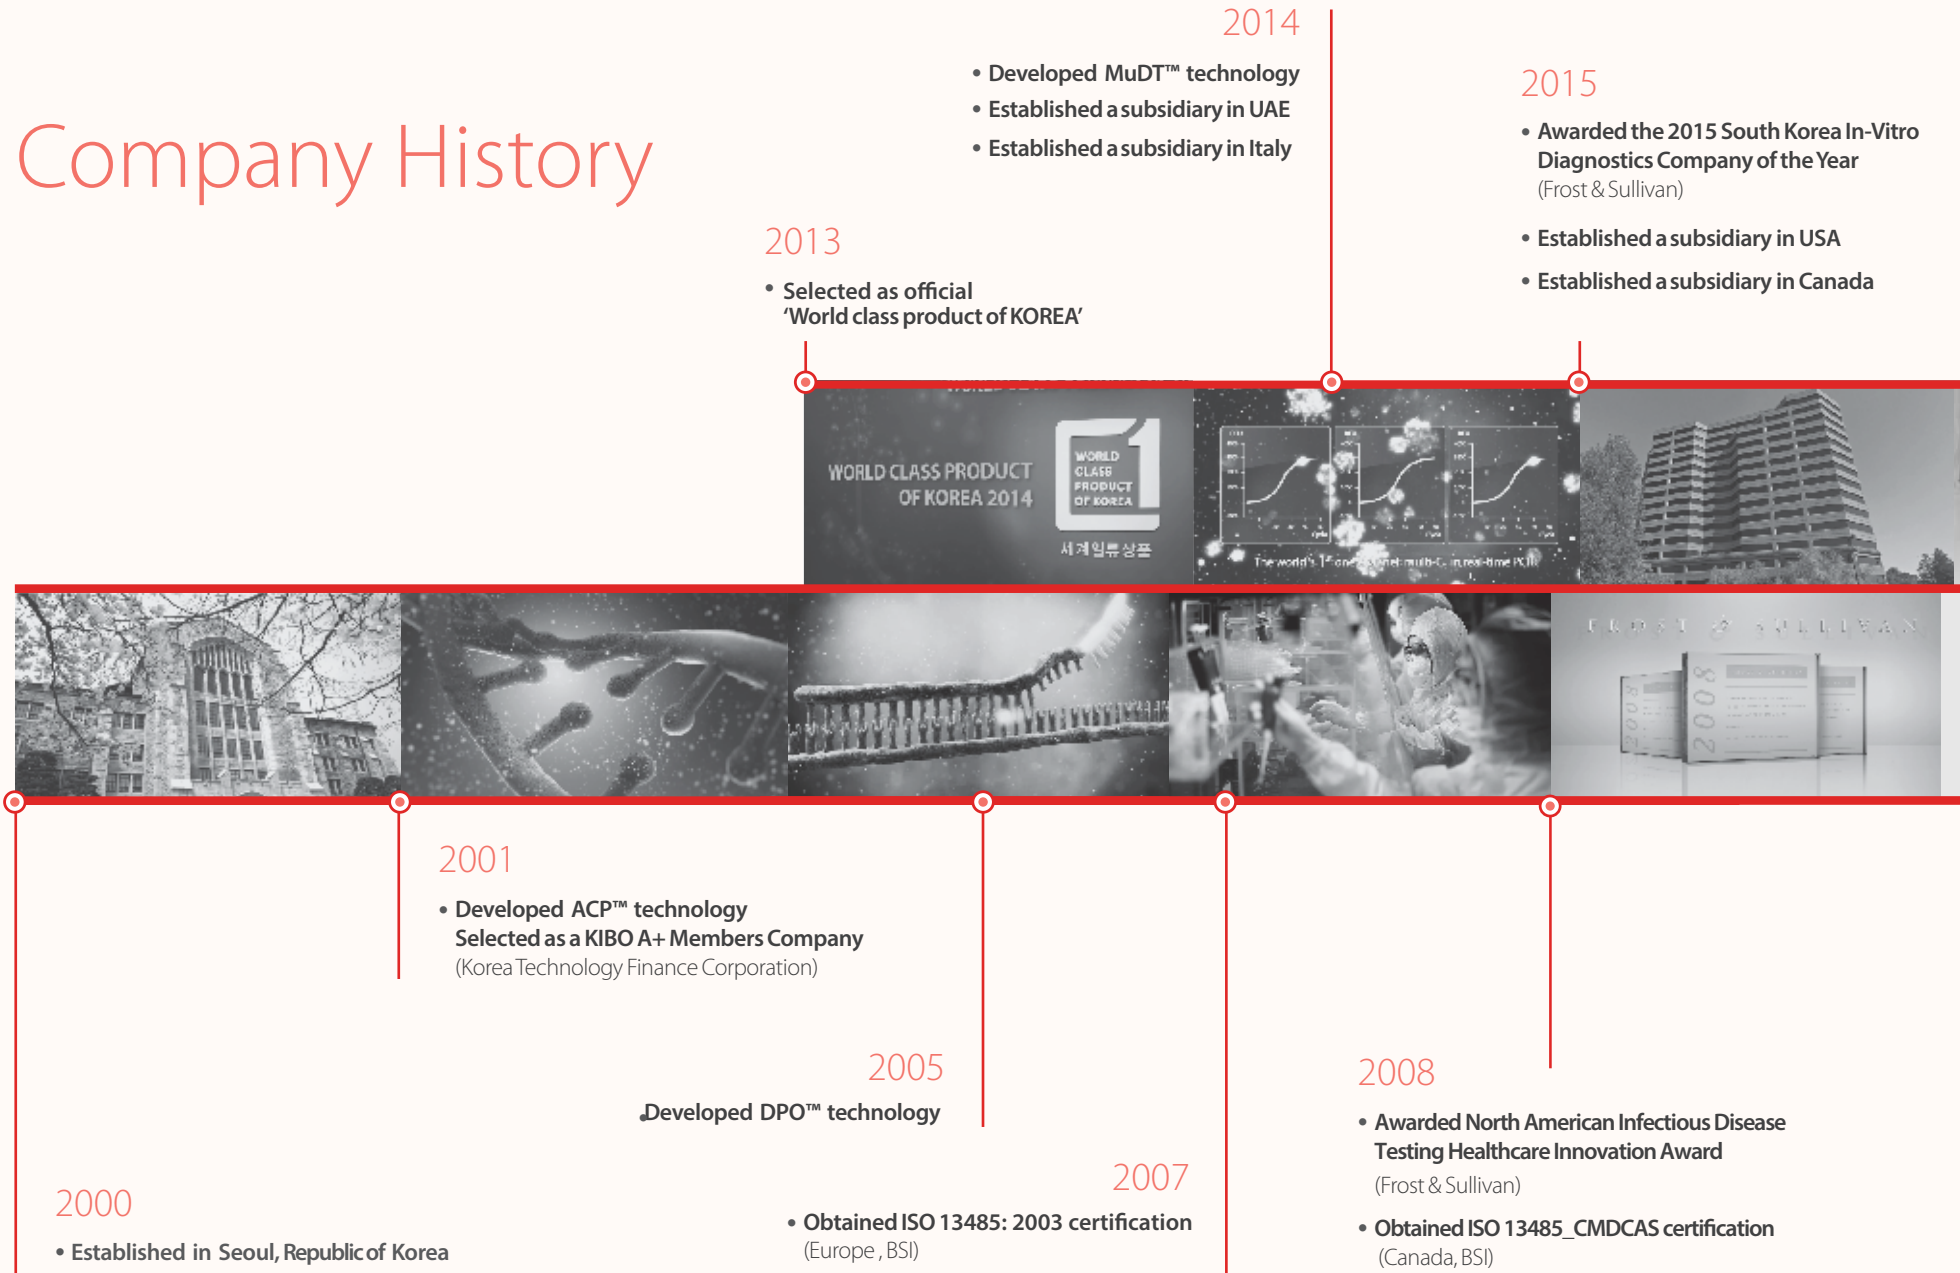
Company History

2014
• Developed MuDT™ technology
• Established a subsidiary in UAE
• Established a subsidiary in Italy

2015
• Awarded the 2015 South Korea In-Vitro Diagnostics Company of the Year
(Frost & Sullivan)
• Established a subsidiary in USA
• Established a subsidiary in Canada

2013
• Selected as official 'World class product of KOREA'

WORLD CLASS PRODUCT OF KOREA 2014
WORLD CLASS PRODUCT OF KOREA
세계일류상품

The world's 1st one-channel multi-Ct in real-time PCR

FROST & SULLIVAN

2001
• Developed ACP™ technology
Selected as a KIBO A+ Members Company
(Korea Technology Finance Corporation)

2005
•Developed DPO™ technology

2008
• Awarded North American Infectious Disease Testing Healthcare Innovation Award
(Frost & Sullivan)
• Obtained ISO 13485_CMDCAS certification
(Canada, BSI)

2007
• Obtained ISO 13485: 2003 certification
(Europe , BSI)

2000
• Established in Seoul, Republic of Korea